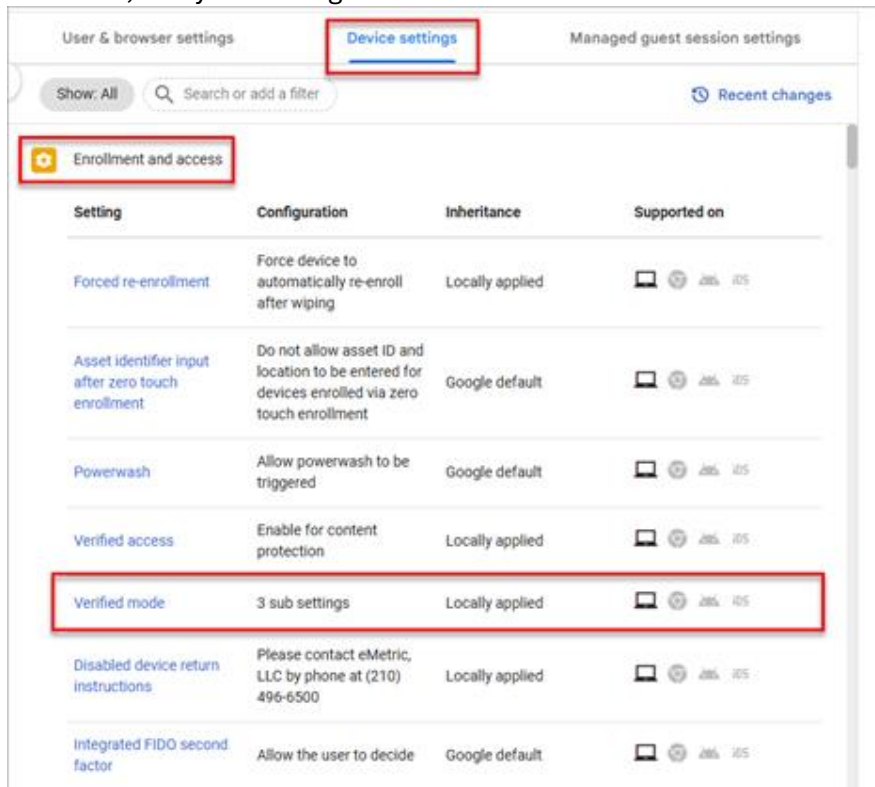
User & browser settings

Device settings

Managed guest session settings

Show: All

Search or add a filter

Recent changes

Enrollment and access

| Setting | Configuration | Inheritance | Supported on |
|---|---|---|---|
| Forced re-enrollment | Force device to automatically re-enroll after wiping | Locally applied | iOS |
| Asset identifier input after zero touch enrollment | Do not allow asset ID and location to be entered for devices enrolled via zero touch enrollment | Google default | iOS |
| Powerwash | Allow powerwash to be triggered | Google default | iOS |
| Verified access | Enable for content protection | Locally applied | iOS |
| Verified mode | 3 sub settings | Locally applied | iOS |
| Disabled device return instructions | Please contact eMetric, LLC by phone at (210) 496-6500 | Locally applied | iOS |
| Integrated FIDO second factor | Allow the user to decide | Google default | iOS |